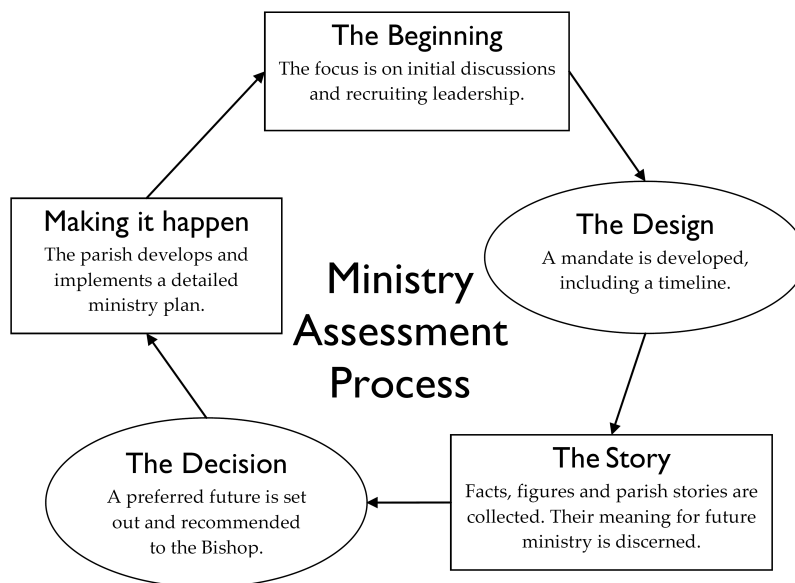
The Beginning
The focus is on initial discussions and recruiting leadership.

The Design
A mandate is developed, including a timeline.

The Story
Facts, figures and parish stories are collected. Their meaning for future ministry is discerned.

The Decision
A preferred future is set out and recommended to the Bishop.

Making it happen
The parish develops and implements a detailed ministry plan.

Ministry Assessment Process